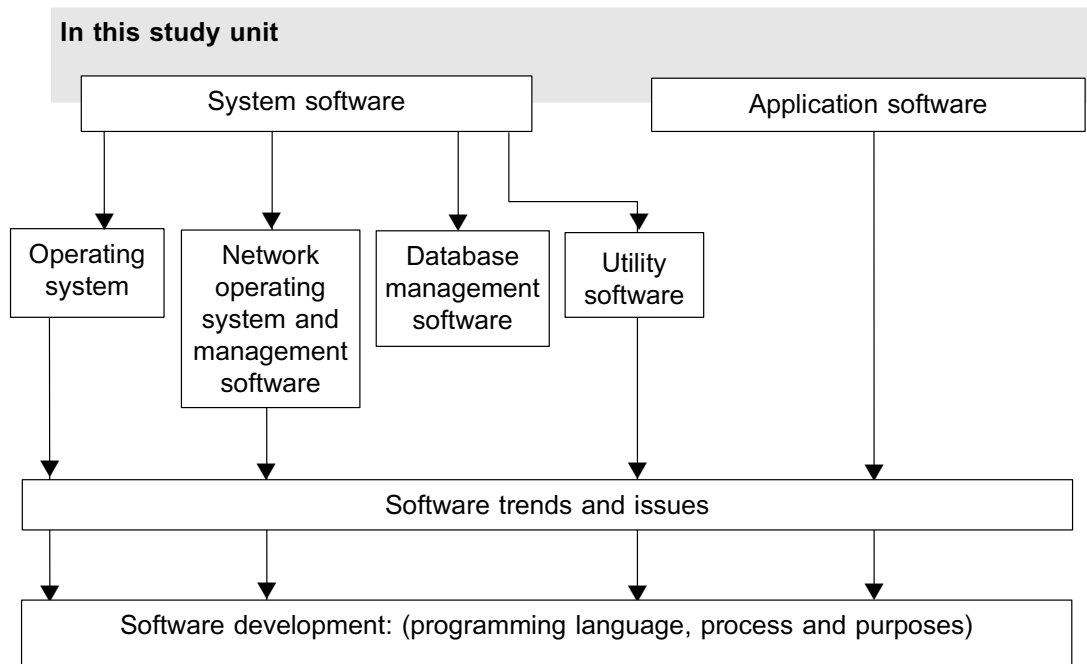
In this study unit

System software

Application software

Operating system

Network operating system and management software

Database management software

Utility software

Software trends and issues

Software development: (programming language, process and purposes)